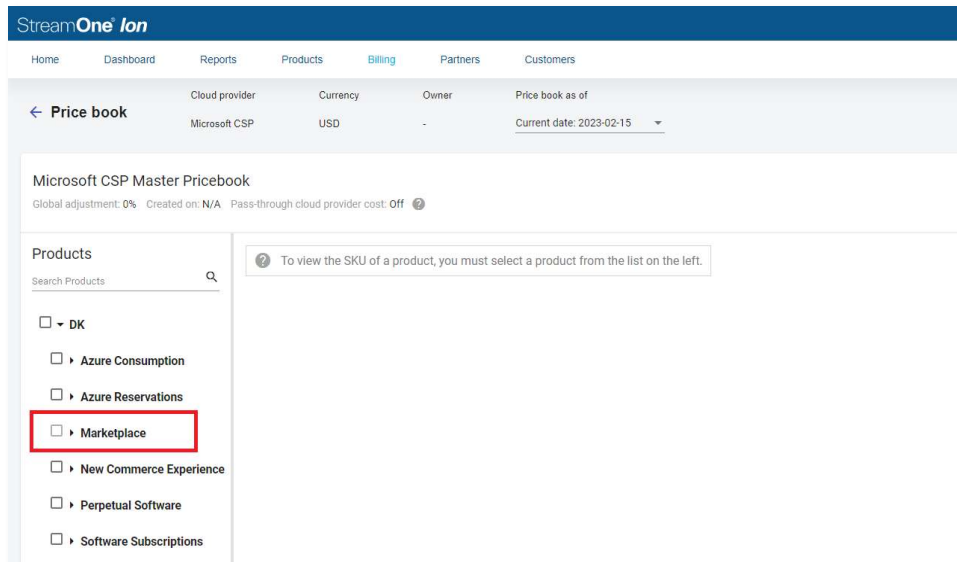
StreamOne® Ion

Home Dashboard Reports Products Billing Partners Customers

← Price book

| Cloud provider | Currency | Owner | Price book as of |
|---|---|---|---|
| Microsoft CSP | USD | - | Current date: 2023-02-15 |

Microsoft CSP Master Pricebook

Global adjustment: 0% Created on: N/A Pass-through cloud provider cost: Off

Products

Search Products

DK

Azure Consumption

Azure Reservations

Marketplace

New Commerce Experience

Perpetual Software

Software Subscriptions

To view the SKU of a product, you must select a product from the list on the left.